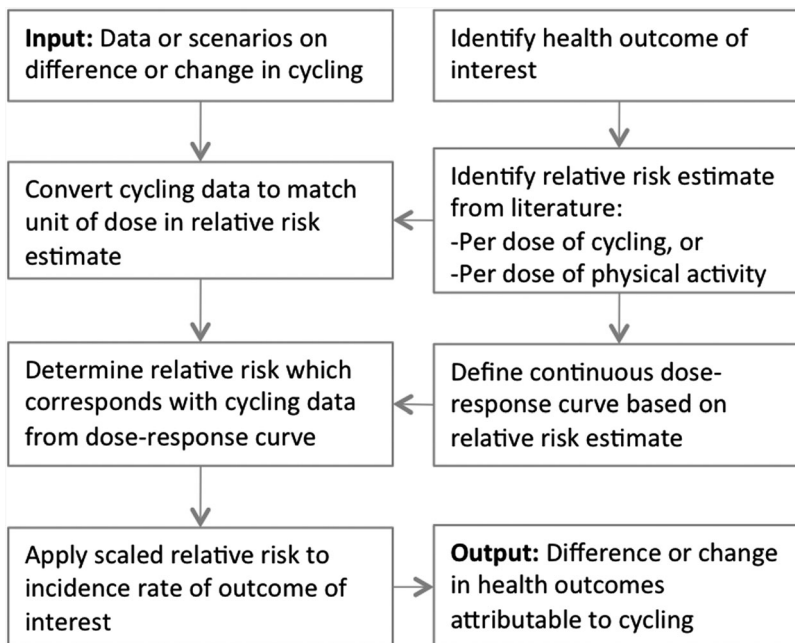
**Input:** Data or scenarios on difference or change in cycling

Identify health outcome of interest

Convert cycling data to match unit of dose in relative risk estimate

Identify relative risk estimate from literature:
-Per dose of cycling, or
-Per dose of physical activity

Determine relative risk which corresponds with cycling data from dose-response curve

Define continuous dose-response curve based on relative risk estimate

Apply scaled relative risk to incidence rate of outcome of interest

**Output:** Difference or change in health outcomes attributable to cycling